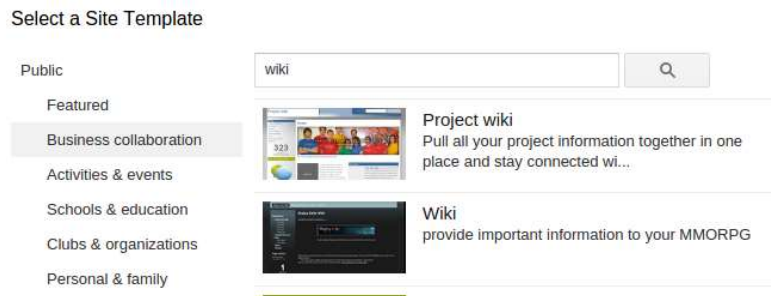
Select a Site Template

Public

Featured

Business collaboration

Activities & events

Schools & education

Clubs & organizations

Personal & family

wiki

Project wiki
Pull all your project information together in one place and stay connected wi...

Wiki
provide important information to your MMORPG